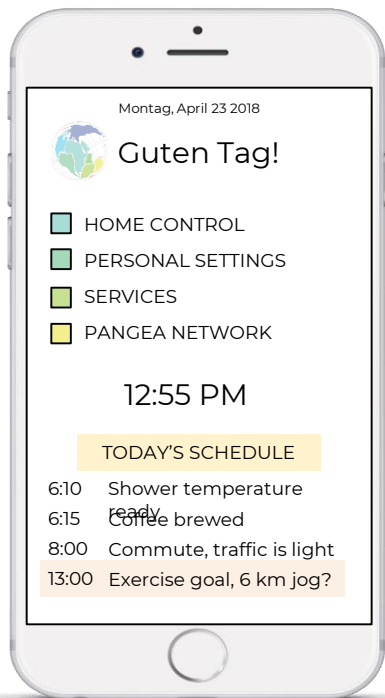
Montag, April 23 2018

Guten Tag!

HOME CONTROL

PERSONAL SETTINGS

SERVICES

PANGEA NETWORK

12:55 PM

TODAY'S SCHEDULE

6:10 Shower temperature ready

6:15 Coffee brewed

8:00 Commute, traffic is light

13:00 Exercise goal, 6 km jog?